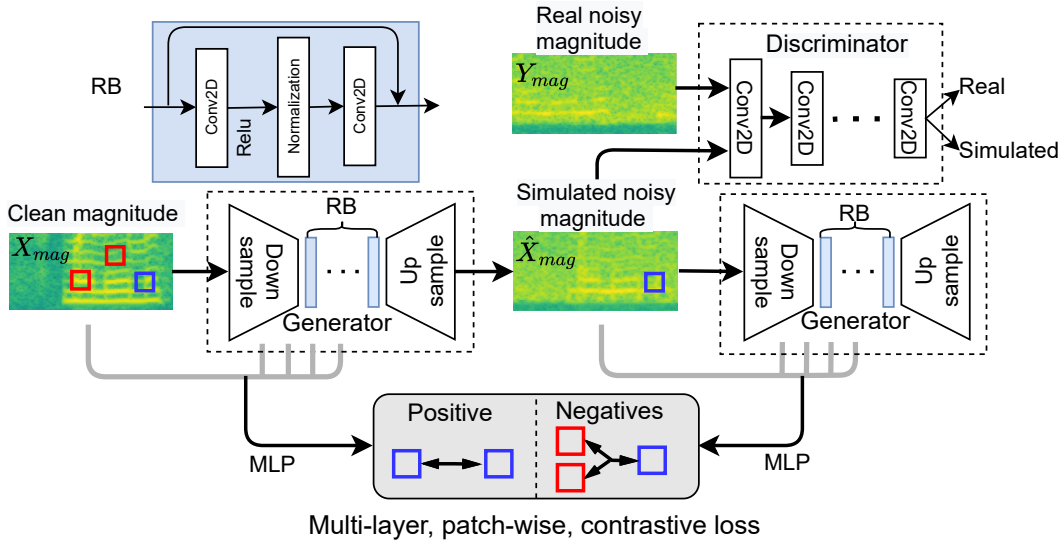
RB

Conv2D

Relu

Normalization

Conv2D

Real noisy magnitude

$Y_{mag}$

Discriminator

Conv2D

Conv2D

. . .

Conv2D

Real

Simulated

Clean magnitude

$X_{mag}$

RB

Down sample

. . .

Up sample

Generator

Simulated noisy magnitude

$\hat{X}_{mag}$

RB

Down sample

. . .

Up sample

Generator

Positive

Negatives

MLP

MLP

Multi-layer, patch-wise, contrastive loss